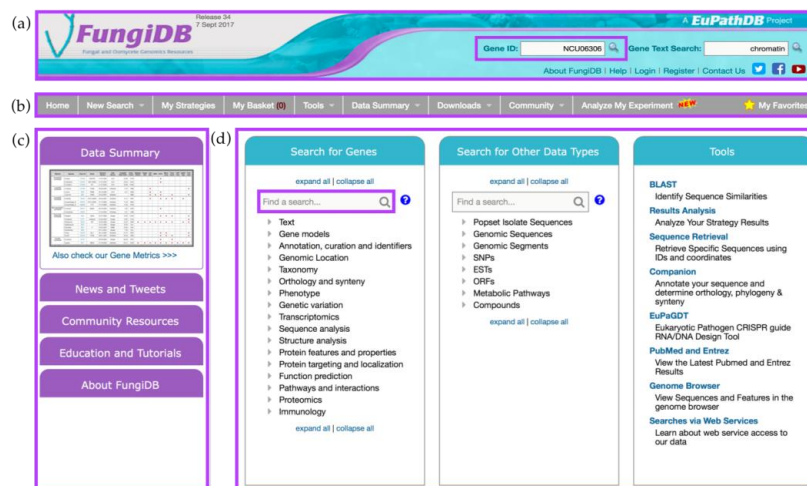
(a)

FungiDB Release 34 7 Sept 2017
Fungal and Oomycete Genomics Resources

A EuPathDB Project

Gene ID: NCU06306
Gene Text Search: chromatin

About FungiDB | Help | Login | Register | Contact Us

(b)

Home | New Search | My Strategies | My Basket (0) | Tools | Data Summary | Downloads | Community | Analyze My Experiment NEW | My Favorites

(c)

Data Summary

Also check our Gene Metrics >>>

News and Tweets

Community Resources

Education and Tutorials

About FungiDB

(d)

Search for Genes

expand all | collapse all

Find a search...

Text
Gene models
Annotation, curation and identifiers
Genomic Location
Taxonomy
Orthology and synteny
Phenotype
Genetic variation
Transcriptomics
Sequence analysis
Structure analysis
Protein features and properties
Protein targeting and localization
Function prediction
Pathways and interactions
Proteomics
Immunology

expand all | collapse all

Search for Other Data Types

expand all | collapse all

Find a search...

Popset Isolate Sequences
Genomic Sequences
Genomic Segments
SNPs
ESTs
ORFs
Metabolic Pathways
Compounds

expand all | collapse all

Tools

BLAST
Identify Sequence Similarities
Results Analysis
Analyze Your Strategy Results
Sequence Retrieval
Retrieve Specific Sequences using IDs and coordinates
Companion
Annotate your sequence and determine orthology, phylogeny & synteny
EuPaGDT
Eukaryotic Pathogen CRISPR guide RNA/DNA Design Tool
PubMed and Entrez
View the Latest Pubmed and Entrez Results
Genome Browser
View Sequences and Features in the genome browser
Searches via Web Services
Learn about web service access to our data